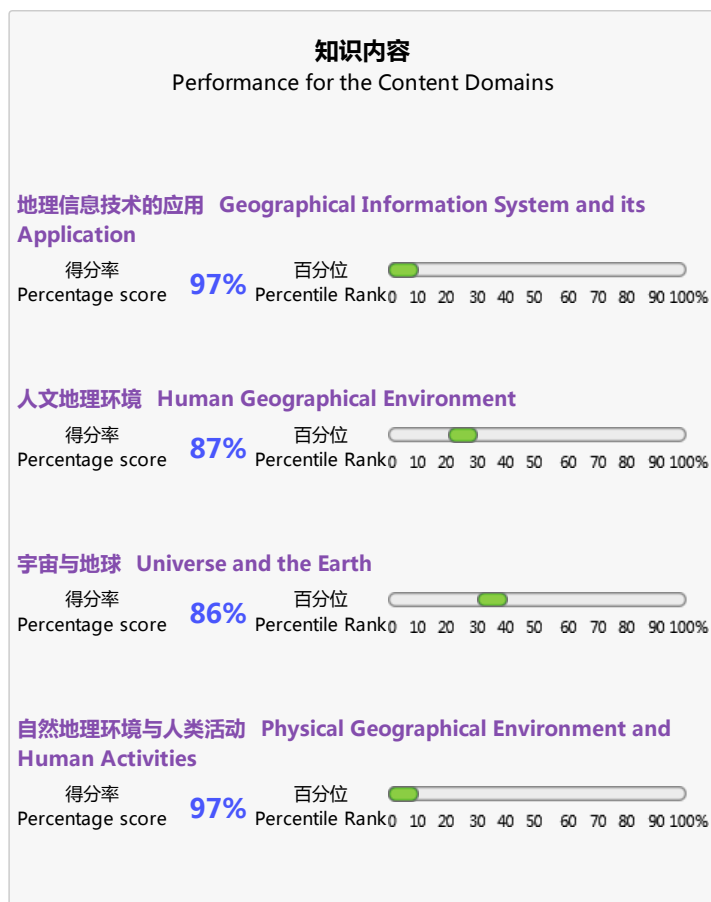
知识内容
Performance for the Content Domains

地理信息技术的应用 Geographical Information System and its Application

得分率
Percentage score 97%

百分位
Percentile Rank 0 10 20 30 40 50 60 70 80 90 100%

人文地理环境 Human Geographical Environment

得分率
Percentage score 87%

百分位
Percentile Rank 0 10 20 30 40 50 60 70 80 90 100%

宇宙与地球 Universe and the Earth

得分率
Percentage score 86%

百分位
Percentile Rank 0 10 20 30 40 50 60 70 80 90 100%

自然地理环境与人类活动 Physical Geographical Environment and Human Activities

得分率
Percentage score 97%

百分位
Percentile Rank 0 10 20 30 40 50 60 70 80 90 100%